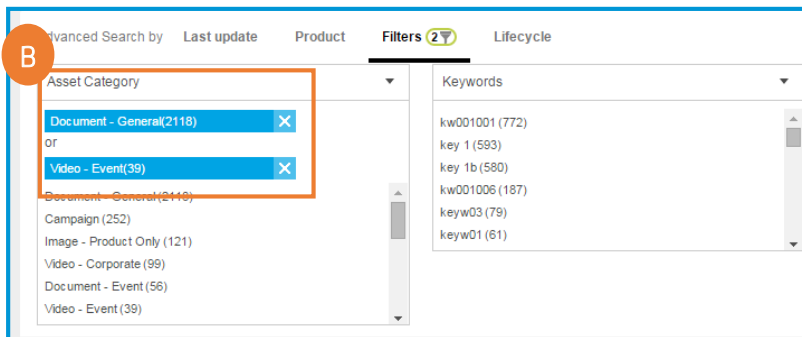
B

dvanced Search by Last update Product Filters 2 Lifecycle

Asset Category

Document - General(2118)
or
Video - Event(39)

Document - General(2118)
Campaign (252)
Image - Product Only (121)
Video - Corporate (99)
Document - Event (56)
Video - Event (39)

Keywords

kw001001 (772)
key 1 (593)
key 1b (580)
kw001006 (187)
keyw03 (79)
keyw01 (61)